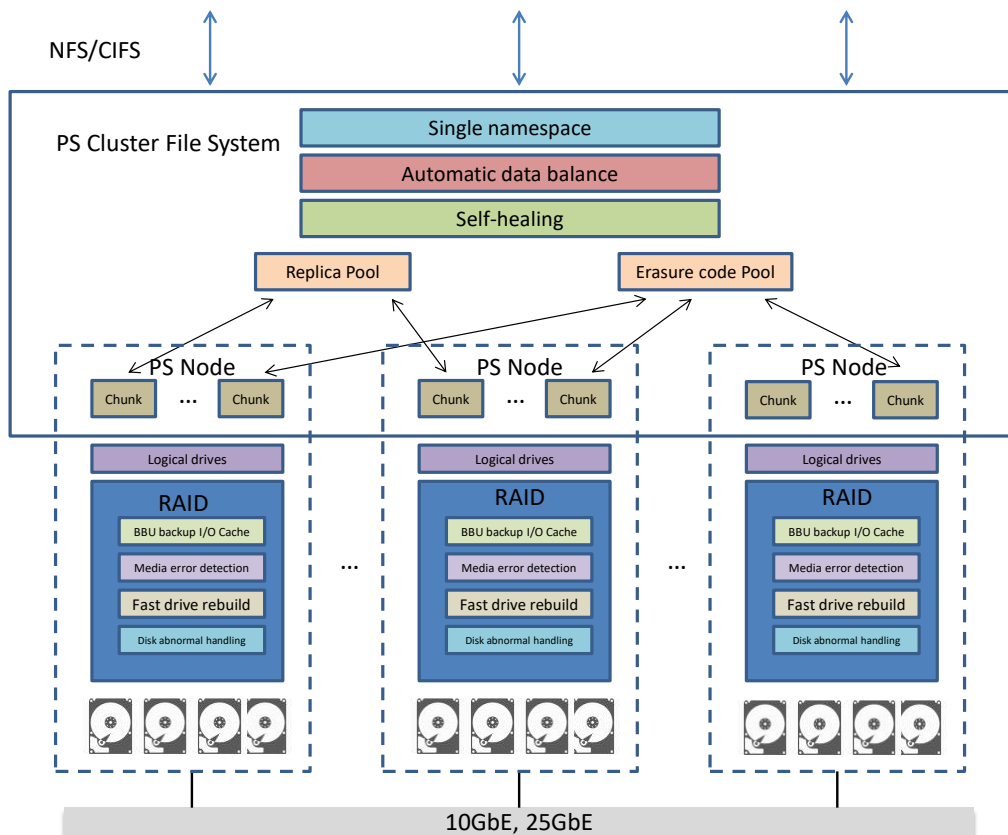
NFS/CIFS

PS Cluster File System

Single namespace

Automatic data balance

Self-healing

Replica Pool

Erasure code Pool

PS Node

Chunk … Chunk

Logical drives

RAID

BBU backup I/O Cache

Media error detection

Fast drive rebuild

Disk abnormal handling

…

PS Node

Chunk … Chunk

Logical drives

RAID

BBU backup I/O Cache

Media error detection

Fast drive rebuild

Disk abnormal handling

…

PS Node

Chunk … Chunk

Logical drives

RAID

BBU backup I/O Cache

Media error detection

Fast drive rebuild

Disk abnormal handling

10GbE, 25GbE